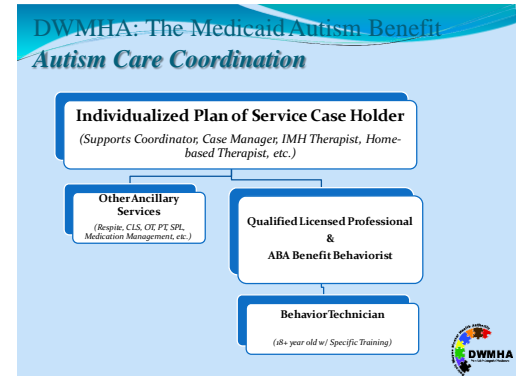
DWMHA: The Medicaid Autism Benefit

Autism Care Coordination

Individualized Plan of Service Case Holder

(Supports Coordinator, Case Manager, IMH Therapist, Home-based Therapist, etc.)

Other Ancillary Services

(Respite, CLS, OT, PT, SPL, Medication Management, etc.)

Qualified Licensed Professional

&

ABA Benefit Behaviorist

Behavior Technician

(18+ year old w/ Specific Training)

DWMHA